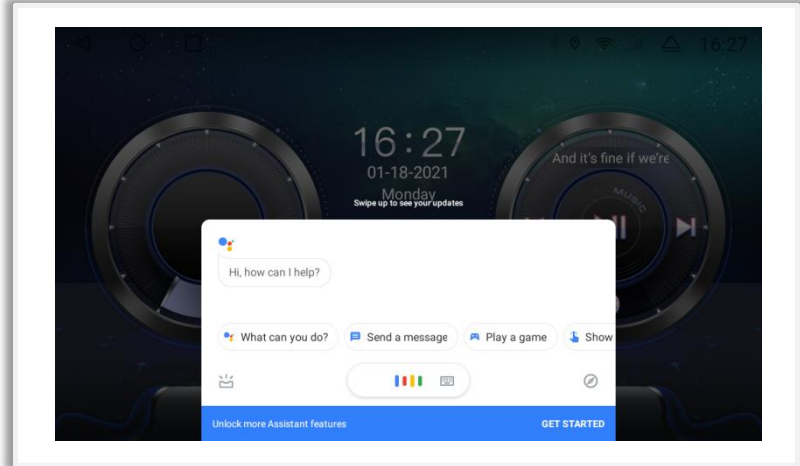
16:27

16:27
01-18-2021
Monday
Swipe up to see your updates

And it's fine if we're

MUSIC

Hi, how can I help?

What can you do?
Send a message
Play a game
Show

Unlock more Assistant features
GET STARTED